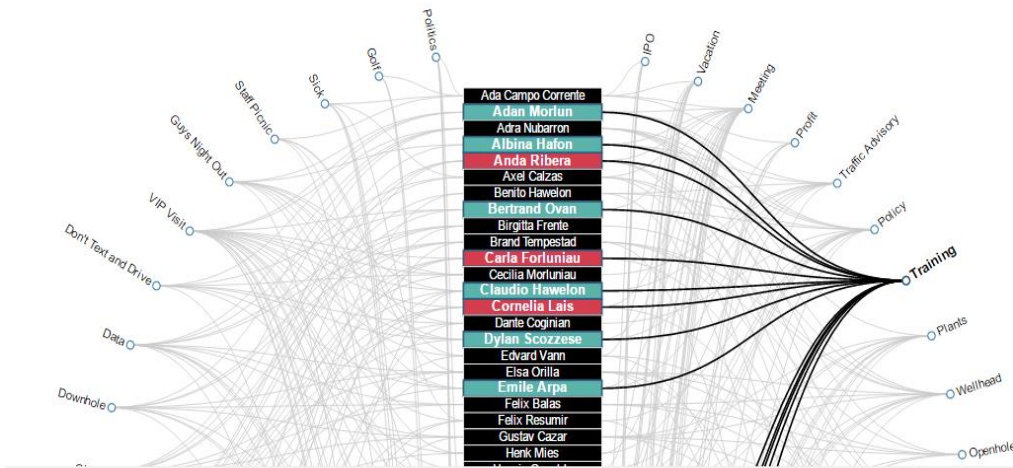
Politics
Golf
Sick
Staff Picnic
Guys Night Out
VIP Visit
Don't Text and Drive
Data
Downhole

Ada Campo Corrente
Adan Morlun
Adra Nubarron
Albina Hafon
Anda Ribera
Axel Calzas
Benito Hawelon
Bertrand Ovan
Birgitta Frente
Brand Tempestad
Carla Forluniau
Cecilia Morluniau
Claudio Hawelon
Cornelia Lais
Dante Coginian
Dylan Scozzese
Edvard Vann
Elsa Orilla
Emile Arpa
Felix Balas
Felix Resumir
Gustav Cazar
Henk Mies
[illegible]

IPO
Vacation
Meeting
Profit
Traffic Advisory
Policy
Training
Plants
Wellhead
Openhole